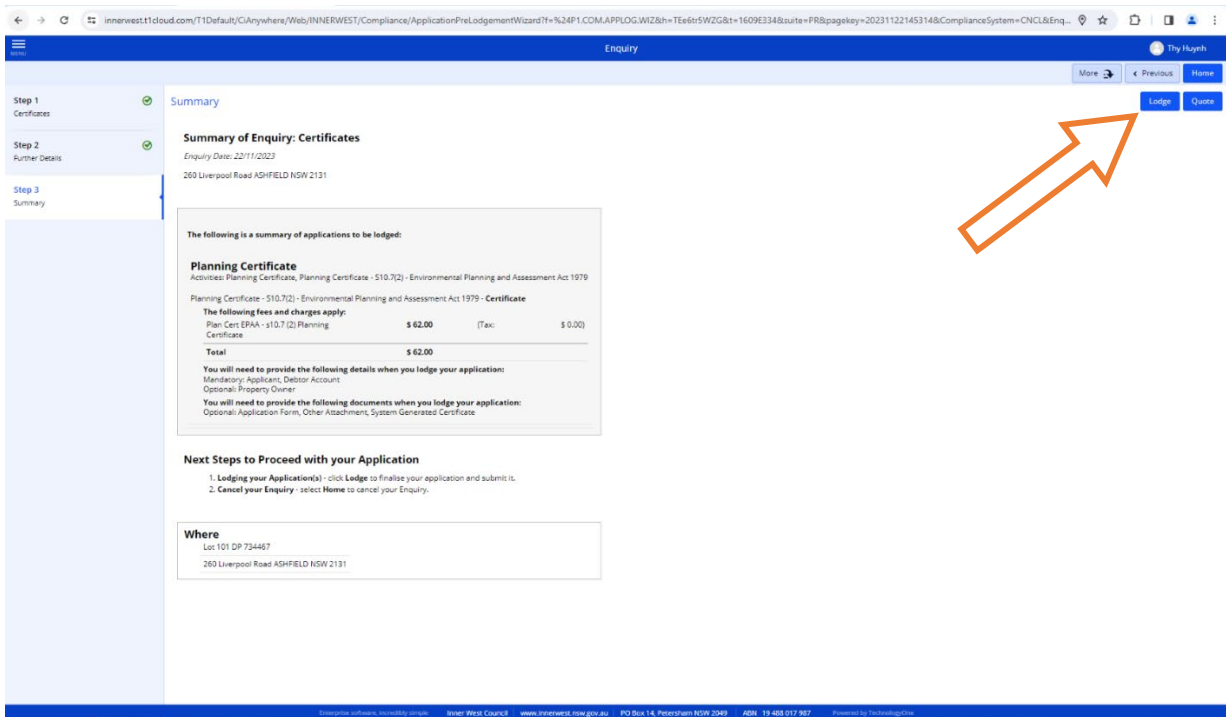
innerwest.t1cloud.com/T1Default/CiAnywhere/Web/INNERWEST/Compliance/ApplicationPreLodgementWizard?f=%24P1.COM.APPLOG.WIZ&h=TEe6tr5WZG&t=1609E334&suite=PR&pagekey=20231122145314&ComplianceSystem=CNCL&Enq...

MENU

Enquiry

Thy Huynh

More

‹ Previous

Home

Step 1
Certificates

Step 2
Further Details

Step 3
Summary

Summary

Lodge

Quote

Summary of Enquiry: Certificates

Enquiry Date: 22/11/2023

260 Liverpool Road ASHFIELD NSW 2131

The following is a summary of applications to be lodged:

Planning Certificate

Activities: Planning Certificate, Planning Certificate - S10.7(2) - Environmental Planning and Assessment Act 1979

Planning Certificate - S10.7(2) - Environmental Planning and Assessment Act 1979 - Certificate

The following fees and charges apply:

| Plan Cert EPAA - s10.7 (2) Planning Certificate | $ 62.00 | (Tax: | $ 0.00) |
|---|---|---|---|
| Total | $ 62.00 | | |

You will need to provide the following details when you lodge your application:
Mandatory: Applicant, Debtor Account
Optional: Property Owner

You will need to provide the following documents when you lodge your application:
Optional: Application Form, Other Attachment, System Generated Certificate

Next Steps to Proceed with your Application

1. Lodging your Application(s) - click Lodge to finalise your application and submit it.
2. Cancel your Enquiry - select Home to cancel your Enquiry.

Where

Lot 101 DP 734467

260 Liverpool Road ASHFIELD NSW 2131

Enterprise software, incredibly simple | Inner West Council | www.innerwest.nsw.gov.au | PO Box 14, Petersham NSW 2049 | ABN 19 488 017 987 | Powered by TechnologyOne